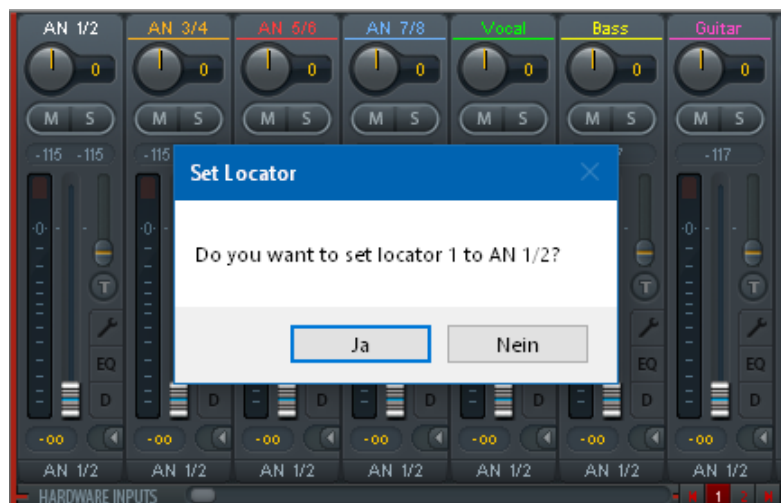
AN 1/2
AN 3/4
AN 5/6
AN 7/8
Vocal
Bass
Guitar
0
0
0
0
0
0
0
M S
M S
M S
M S
M S
M S
M S
-115 -115
-115
-117
Set Locator
Do you want to set locator 1 to AN 1/2?
Ja
Nein
T
T
T
EQ
EQ
D
D
D
D
D
-oo
-oo
-oo
-oo
-oo
-oo
-oo
AN 1/2
AN 1/2
AN 1/2
AN 1/2
AN 1/2
AN 1/2
AN 1/2
HARDWARE INPUTS
1